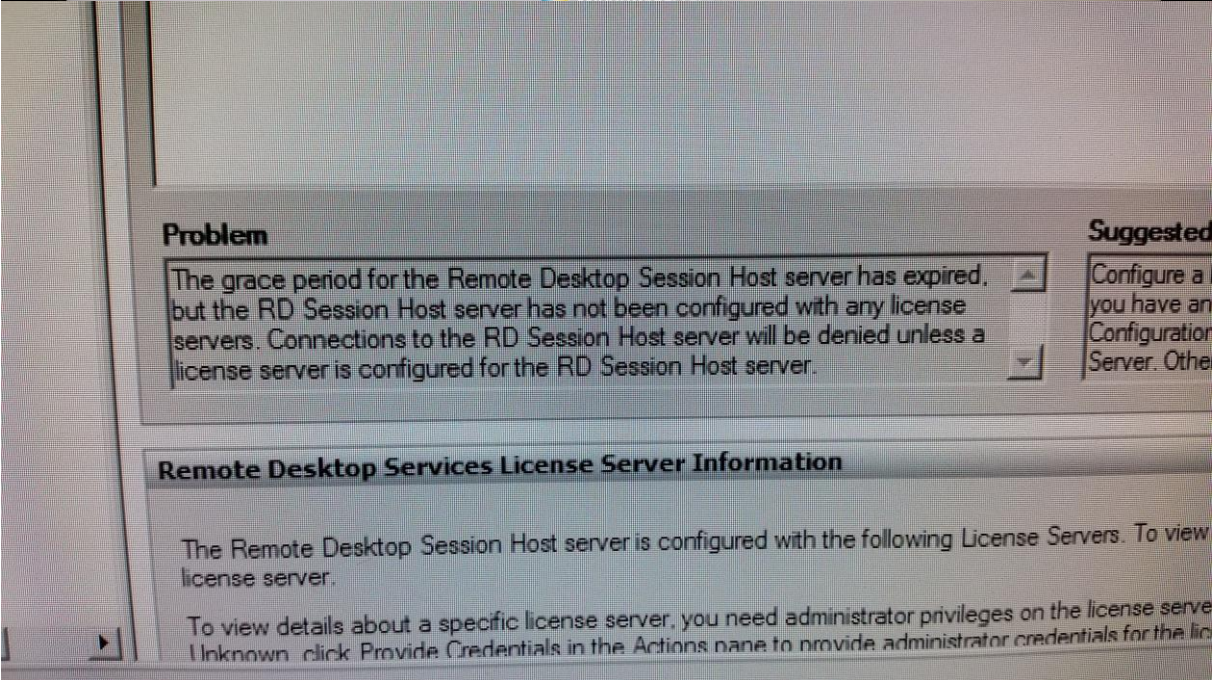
Problem

The grace period for the Remote Desktop Session Host server has expired, but the RD Session Host server has not been configured with any license servers. Connections to the RD Session Host server will be denied unless a license server is configured for the RD Session Host server.

Suggested

Configure a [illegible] you have an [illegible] Configuration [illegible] Server. Othe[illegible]

Remote Desktop Services License Server Information

The Remote Desktop Session Host server is configured with the following License Servers. To view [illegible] license server.

To view details about a specific license server, you need administrator privileges on the license serve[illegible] Unknown, click Provide Credentials in the Actions pane to provide administrator credentials for the lic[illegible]